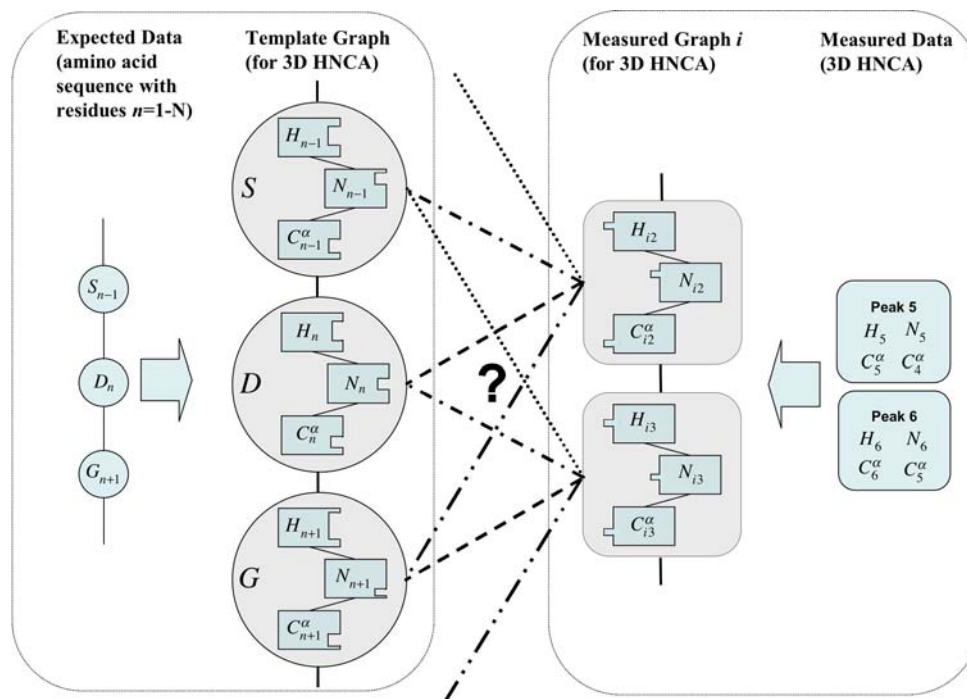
Expected Data (amino acid sequence with residues $n$=1-N)

Template Graph (for 3D HNCA)

Measured Graph $i$ (for 3D HNCA)

Measured Data (3D HNCA)

$S_{n-1}$

$D_n$

$G_{n+1}$

$S$

$H_{n-1}$

$N_{n-1}$

$C^{\alpha}_{n-1}$

$D$

$H_n$

$N_n$

$C^{\alpha}_n$

$G$

$H_{n+1}$

$N_{n+1}$

$C^{\alpha}_{n+1}$

?

$H_{i2}$

$N_{i2}$

$C^{\alpha}_{i2}$

$H_{i3}$

$N_{i3}$

$C^{\alpha}_{i3}$

Peak 5

$H_5$ $N_5$

$C^{\alpha}_5$ $C^{\alpha}_4$

Peak 6

$H_6$ $N_6$

$C^{\alpha}_6$ $C^{\alpha}_5$